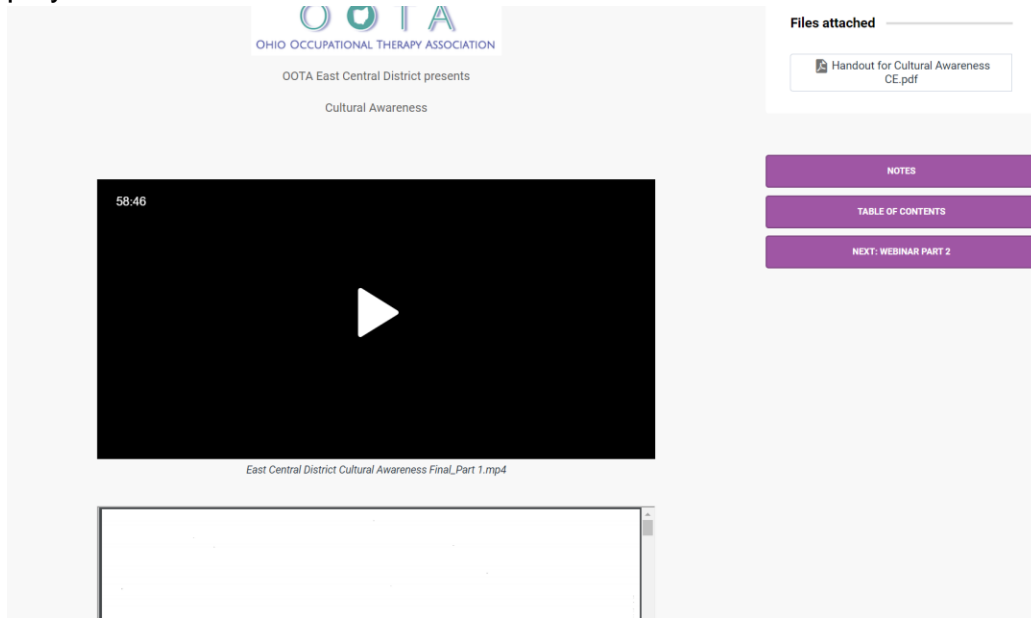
OOTA
OHIO OCCUPATIONAL THERAPY ASSOCIATION

OOTA East Central District presents

Cultural Awareness

58:46

East Central District Cultural Awareness Final_Part 1.mp4

Files attached

Handout for Cultural Awareness CE.pdf

NOTES

TABLE OF CONTENTS

NEXT: WEBINAR PART 2